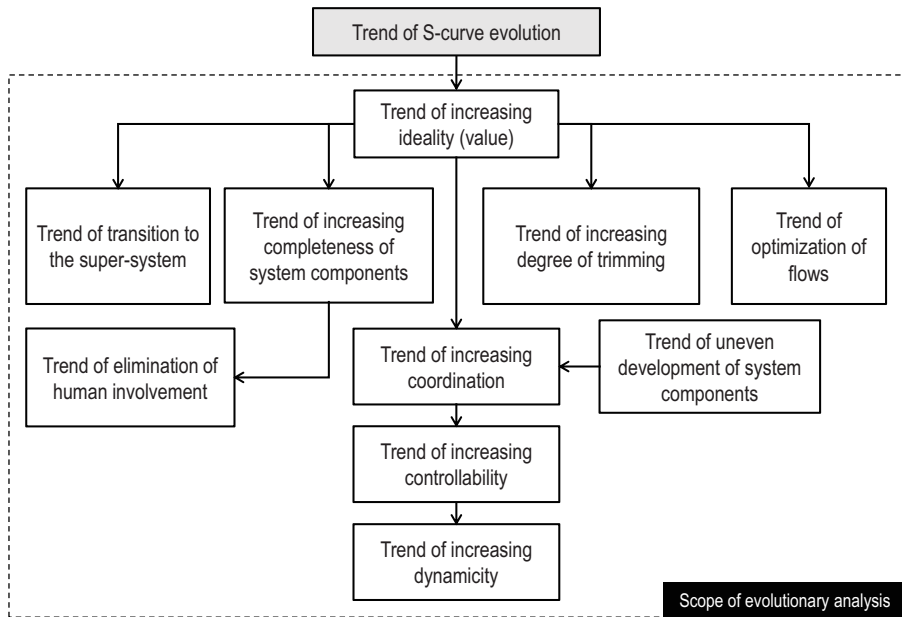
Trend of S-curve evolution

Trend of increasing ideality (value)

Trend of transition to the super-system

Trend of increasing completeness of system components

Trend of increasing degree of trimming

Trend of optimization of flows

Trend of elimination of human involvement

Trend of increasing coordination

Trend of uneven development of system components

Trend of increasing controllability

Trend of increasing dynamicity

Scope of evolutionary analysis